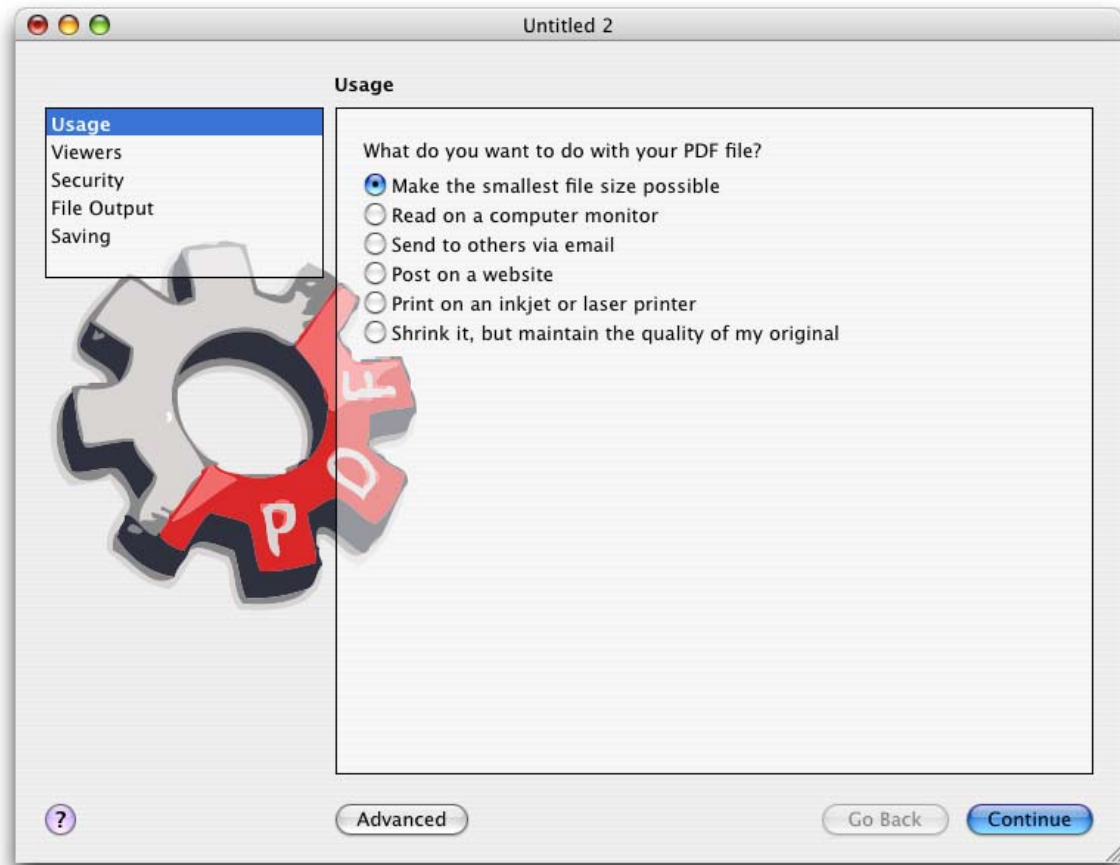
Untitled 2

Usage
Viewers
Security
File Output
Saving

Usage

What do you want to do with your PDF file?
Make the smallest file size possible
Read on a computer monitor
Send to others via email
Post on a website
Print on an inkjet or laser printer
Shrink it, but maintain the quality of my original

PDF

?

Advanced

Go Back

Continue